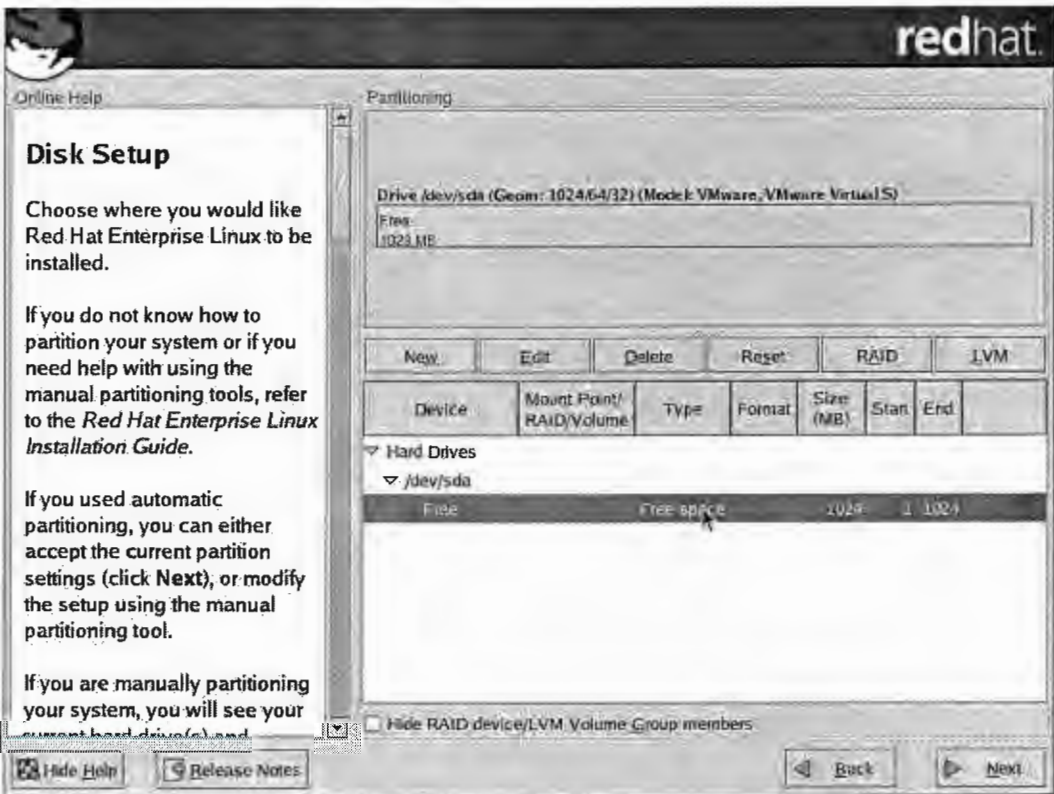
redhat.

Online Help

Disk Setup

Choose where you would like Red Hat Enterprise Linux to be installed.

If you do not know how to partition your system or if you need help with using the manual partitioning tools, refer to the *Red Hat Enterprise Linux Installation Guide*.

If you used automatic partitioning, you can either accept the current partition settings (click **Next**), or modify the setup using the manual partitioning tool.

If you are manually partitioning your system, you will see your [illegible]

Partitioning

Drive /dev/sda (Geom: 1024/64/32) (Model: VMware, VMware Virtual S)

Free
1023 MB

New | Edit | Delete | Reset | RAID | LVM

| Device | Mount Point/ RAID/Volume | Type | Format | Size (MB) | Start | End |
|---|---|---|---|---|---|---|
| Hard Drives | | | | | | |
| /dev/sda | | | | | | |
| Free | | Free space | | 1024 | 1 | 1024 |

Hide RAID device/LVM Volume Group members

Hide Help | Release Notes | Back | Next